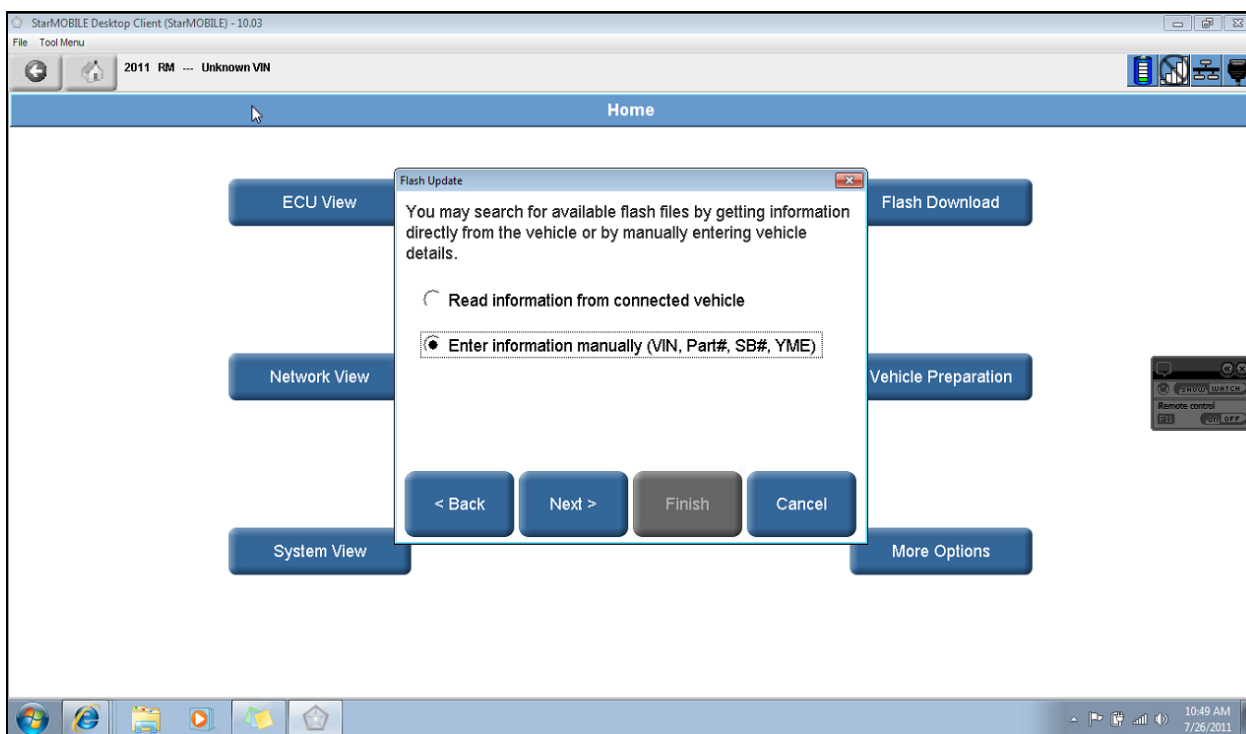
StarMOBILE Desktop Client (StarMOBILE) - 10.03
File Tool Menu
2011 RM --- Unknown VIN
Home

ECU View
Flash Download
Network View
Vehicle Preparation
System View
More Options

Flash Update
You may search for available flash files by getting information directly from the vehicle or by manually entering vehicle details.

Read information from connected vehicle

Enter information manually (VIN, Part#, SB#, YME)

< Back
Next >
Finish
Cancel

SHOW WATCH
Remote control
F11 ON OFF

10:49 AM
7/26/2011